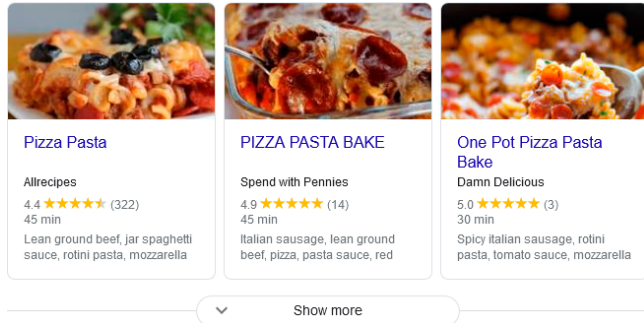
Pizza Pasta

Allrecipes
4.4 ★★★★★ (322)
45 min
Lean ground beef, jar spaghetti sauce, rotini pasta, mozzarella

PIZZA PASTA BAKE

Spend with Pennies
4.9 ★★★★★ (14)
45 min
Italian sausage, lean ground beef, pizza, pasta sauce, red

One Pot Pizza Pasta Bake

Damn Delicious
5.0 ★★★★★ (3)
30 min
Spicy italian sausage, rotini pasta, tomato sauce, mozzarella

Show more